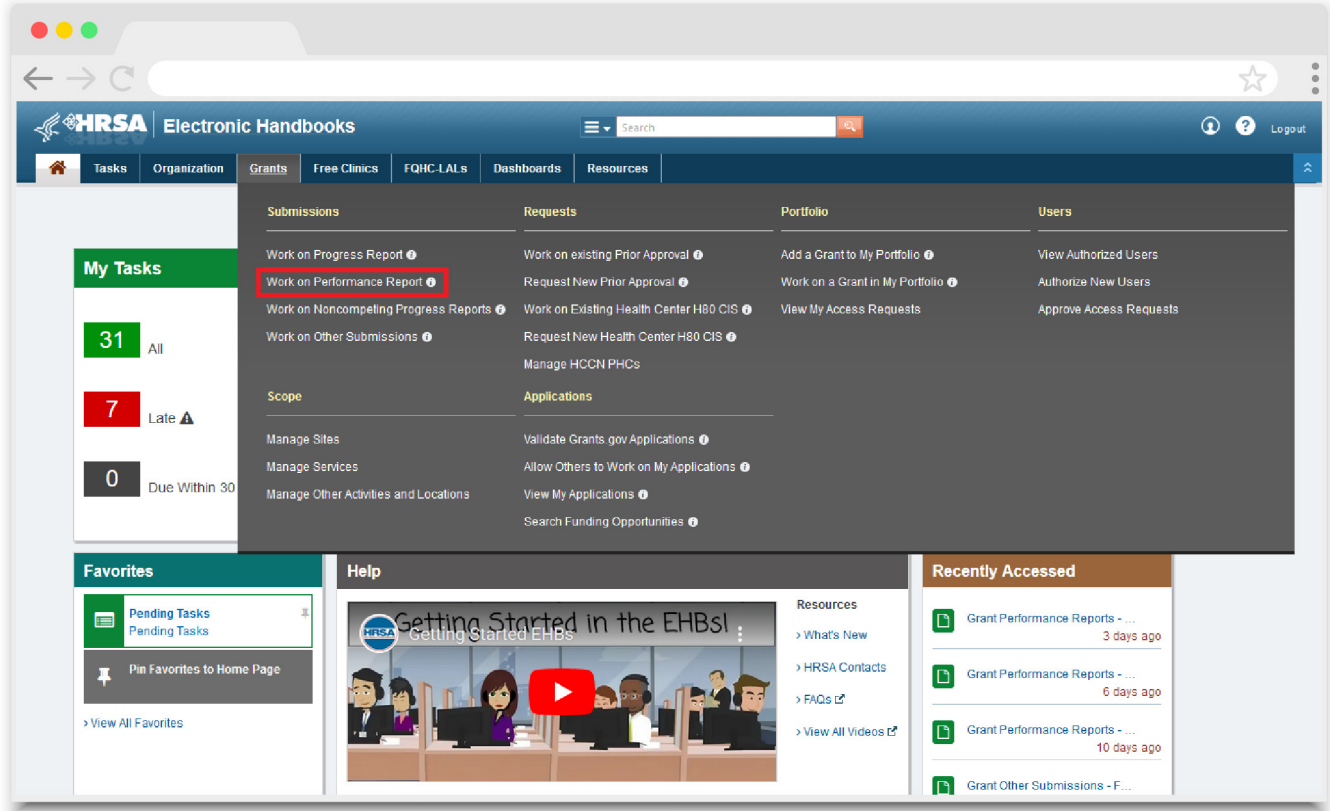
HRSA Electronic Handbooks

Search

Logout

Tasks Organization Grants Free Clinics FQHC-LALs Dashboards Resources

Submissions

Work on Progress Report
Work on Performance Report
Work on Noncompeting Progress Reports
Work on Other Submissions

Scope

Manage Sites
Manage Services
Manage Other Activities and Locations

Requests

Work on existing Prior Approval
Request New Prior Approval
Work on Existing Health Center H80 CIS
Request New Health Center H80 CIS
Manage HCCN PHCs

Applications

Validate Grants.gov Applications
Allow Others to Work on My Applications
View My Applications
Search Funding Opportunities

Portfolio

Add a Grant to My Portfolio
Work on a Grant in My Portfolio
View My Access Requests

Users

View Authorized Users
Authorize New Users
Approve Access Requests

My Tasks

31 All

7 Late

0 Due Within 30

Favorites

Pending Tasks
Pending Tasks

Pin Favorites to Home Page

› View All Favorites

Help

Getting Started in the EHBs!
Getting Started EHBs

Resources

› What's New
› HRSA Contacts
› FAQs
› View All Videos

Recently Accessed

Grant Performance Reports - ...
3 days ago

Grant Performance Reports - ...
6 days ago

Grant Performance Reports - ...
10 days ago

Grant Other Submissions - F...